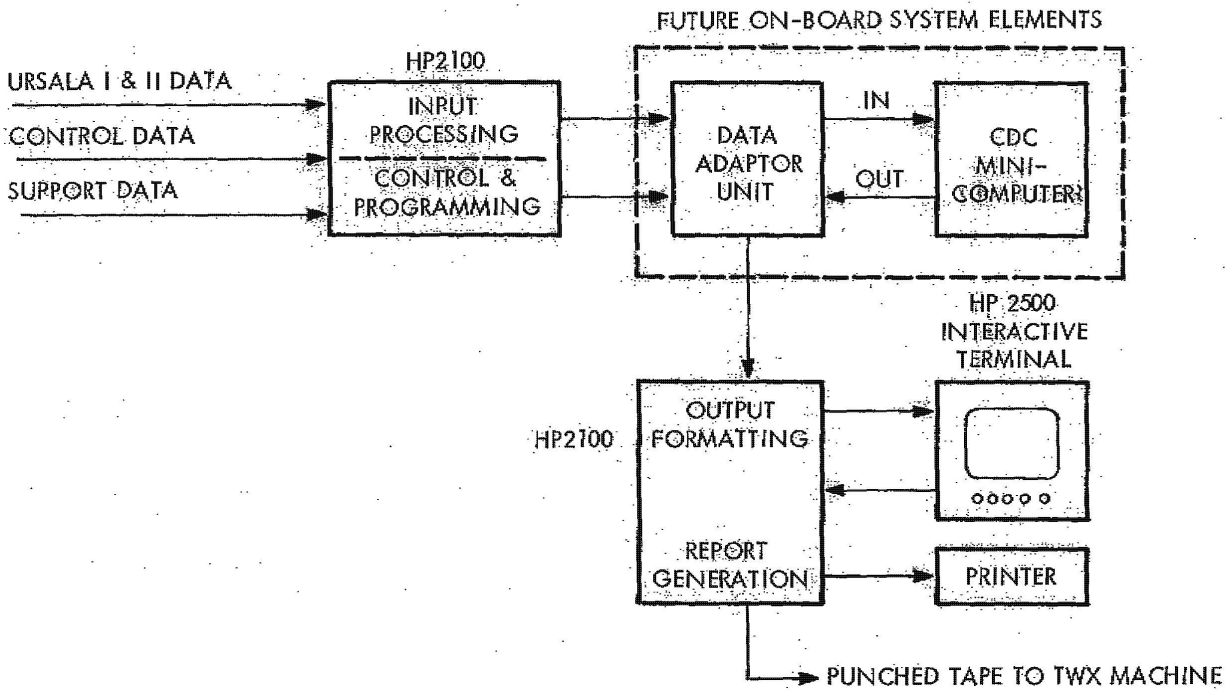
FUTURE ON-BOARD SYSTEM ELEMENTS

URSALA I & II DATA

CONTROL DATA

SUPPORT DATA

HP2100

INPUT PROCESSING

CONTROL & PROGRAMMING

DATA ADAPTOR UNIT

IN

OUT

CDC MINI-COMPUTER

HP 2500 INTERACTIVE TERMINAL

HP2100

OUTPUT FORMATTING

REPORT GENERATION

PRINTER

PUNCHED TAPE TO TWX MACHINE